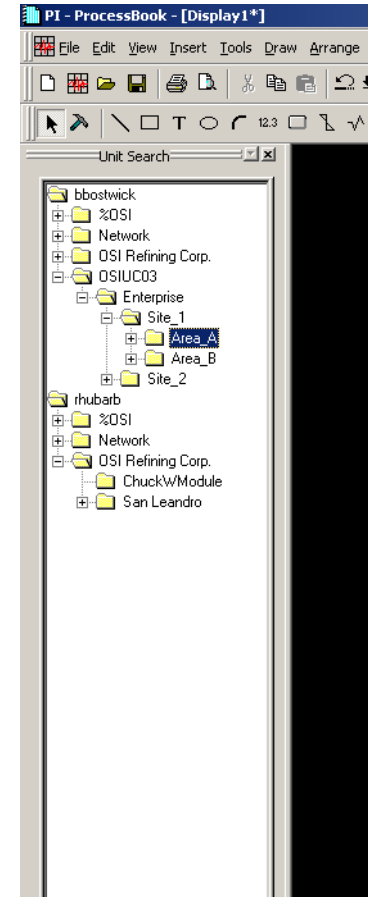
PI - ProcessBook - [Display1*]

File Edit View Insert Tools Draw Arrange

12.3

Unit Search

bbostwick
%OSI
Network
OSI Refining Corp.
OSIUC03
Enterprise
Site_1
Area_A
Area_B
Site_2
rhubarb
%OSI
Network
OSI Refining Corp.
ChuckWModule
San Leandro